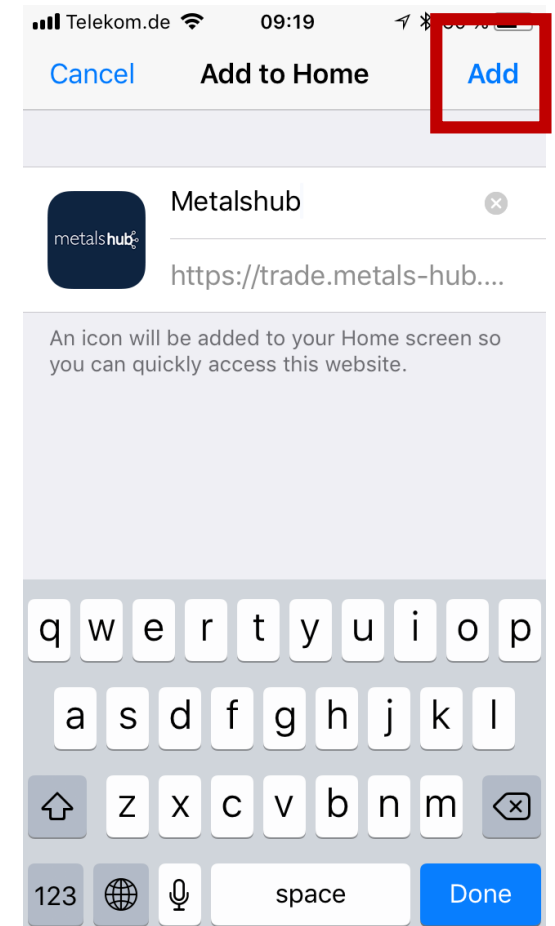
Telekom.de 09:19 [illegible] %

Cancel Add to Home Add

metalshub

Metalshub

https://trade.metals-hub....

An icon will be added to your Home screen so you can quickly access this website.

q w e r t y u i o p
a s d f g h j k l
z x c v b n m
123 space Done